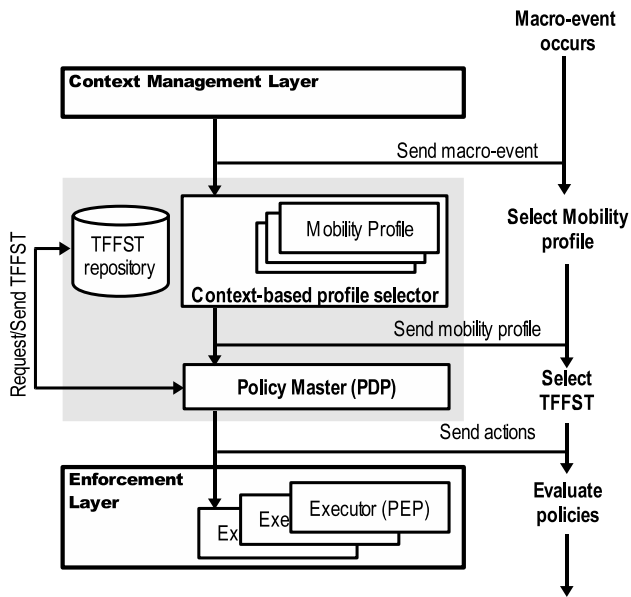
Macro-event occurs

Context Management Layer

Send macro-event

Request/Send TFFST

TFFST repository

Mobility Profile

Context-based profile selector

Select Mobility profile

Send mobility profile

Select TFFST

Policy Master (PDP)

Send actions

Enforcement Layer

Ex

Exe

Executor (PEP)

Evaluate policies